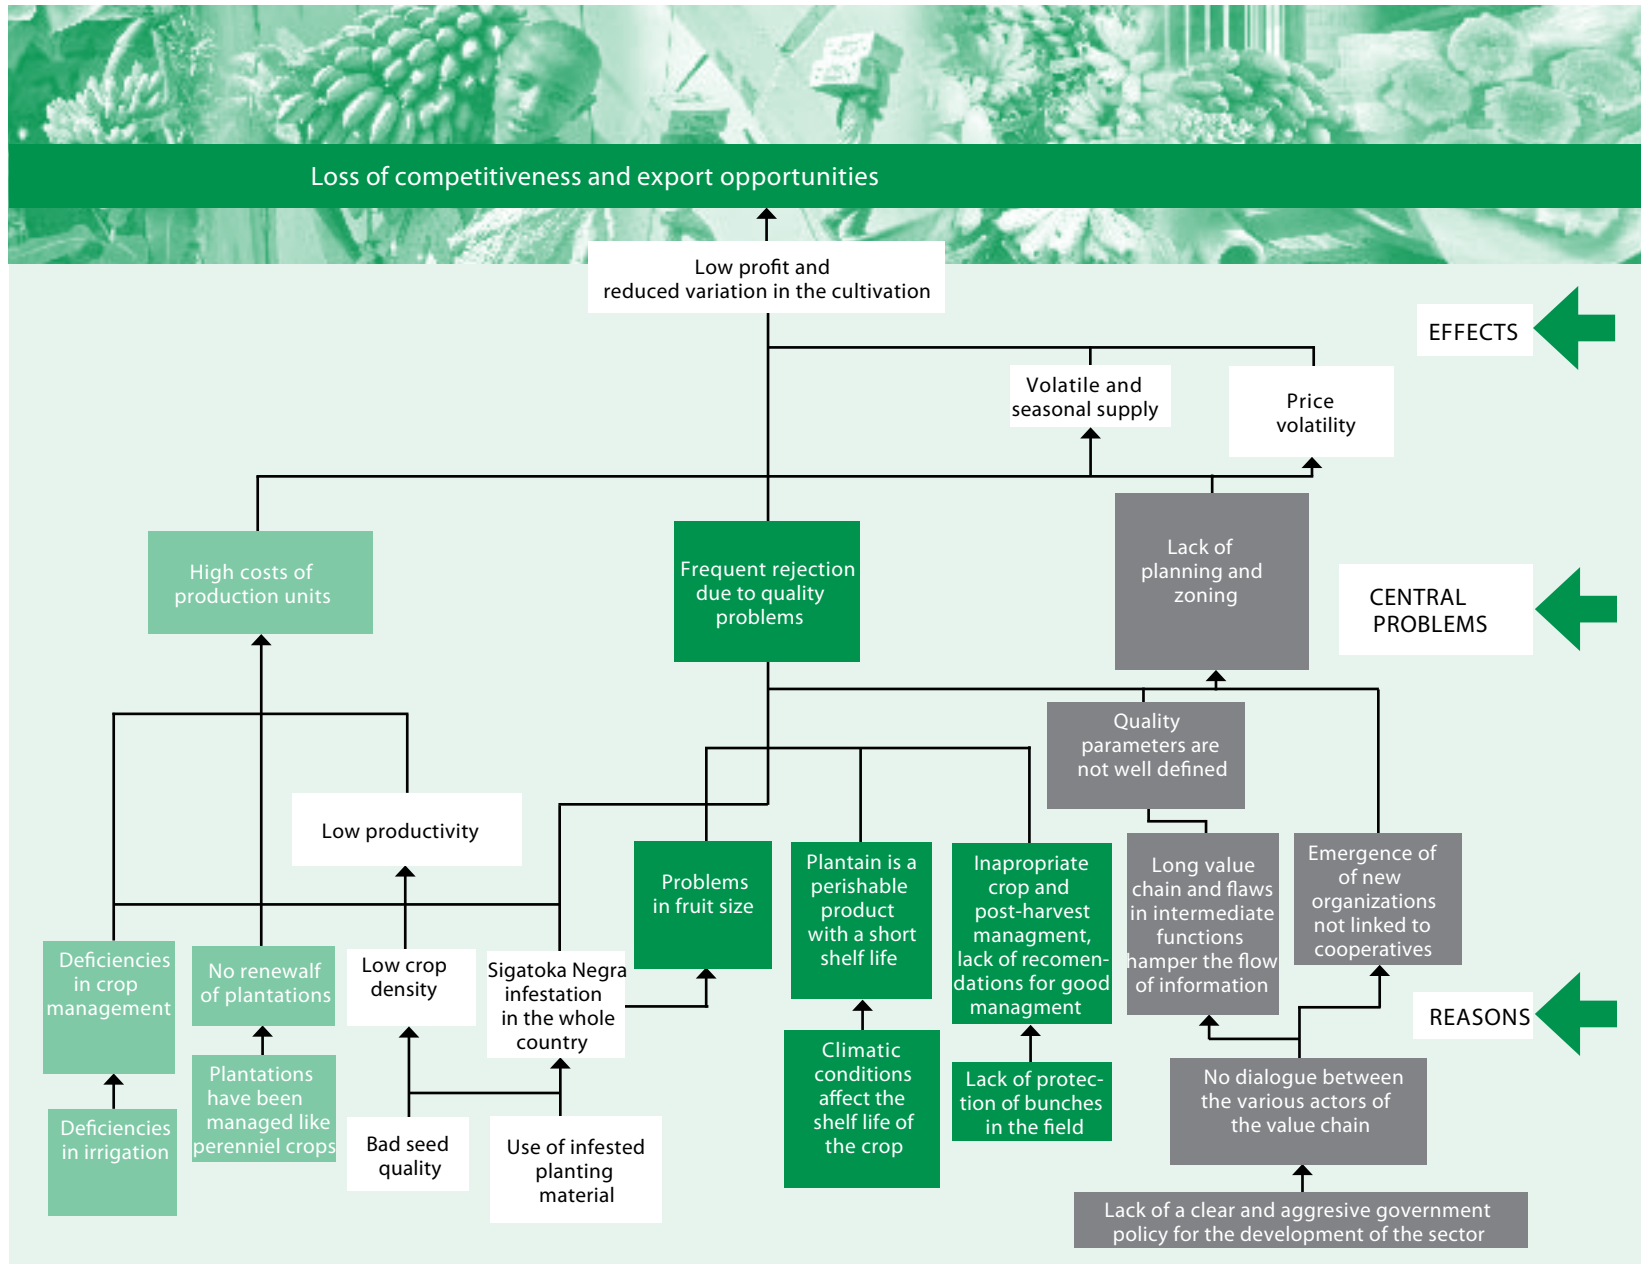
Loss of competitiveness and export opportunities

Low profit and reduced variation in the cultivation

EFFECTS

Volatile and seasonal supply

Price volatility

High costs of production units

Frequent rejection due to quality problems

Lack of planning and zoning

CENTRAL PROBLEMS

Quality parameters are not well defined

Low productivity

Problems in fruit size

Plantain is a perishable product with a short shelf life

Inapropriate crop and post-harvest managment, lack of recomendations for good managment

Long value chain and flaws in intermediate functions hamper the flow of information

Emergence of of new organizations not linked to cooperatives

Deficiencies in crop management

No renewalf of plantations

Low crop density

Sigatoka Negra infestation in the whole country

REASONS

Plantations have been managed like perenniel crops

Deficiencies in irrigation

Bad seed quality

Use of infested planting material

Climatic conditions affect the shelf life of the crop

Lack of protection of bunches in the field

No dialogue between the various actors of the value chain

Lack of a clear and aggresive government policy for the development of the sector